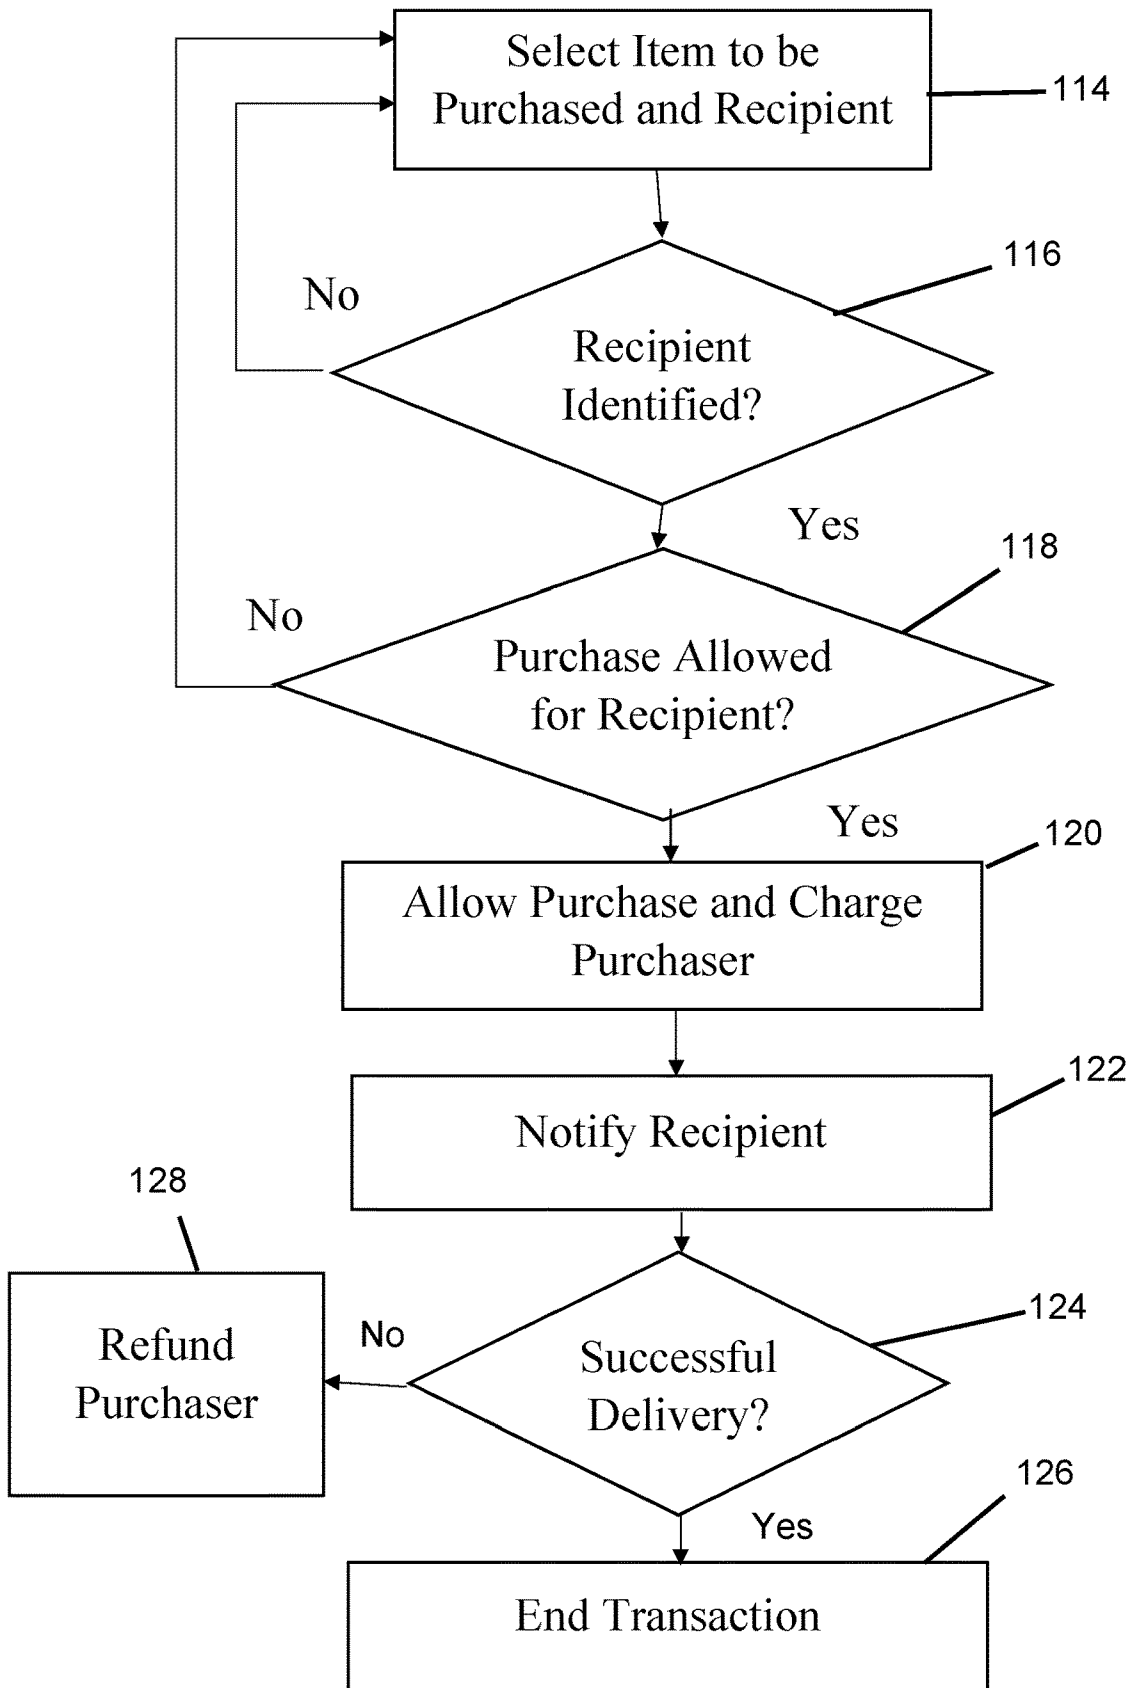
Select Item to be Purchased and Recipient

114

116

No

Recipient Identified?

Yes

118

No

Purchase Allowed for Recipient?

Yes

120

Allow Purchase and Charge Purchaser

122

Notify Recipient

128

Refund Purchaser

No

Successful Delivery?

124

126

Yes

End Transaction